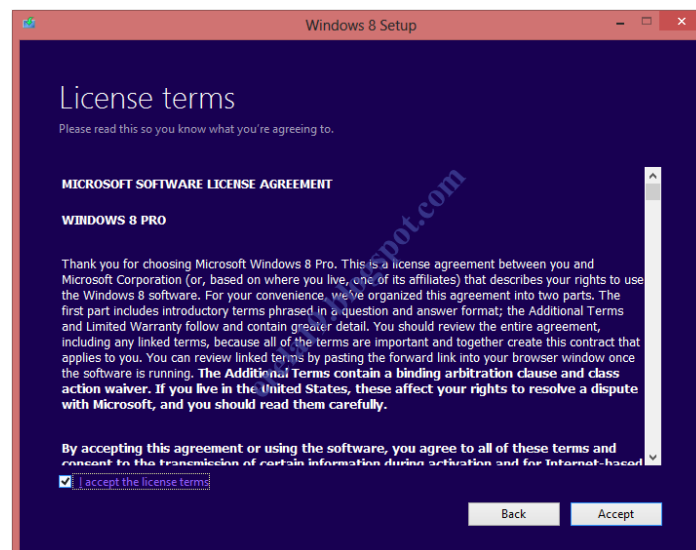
Windows 8 Setup

License terms

Please read this so you know what you're agreeing to.

MICROSOFT SOFTWARE LICENSE AGREEMENT

WINDOWS 8 PRO

Thank you for choosing Microsoft Windows 8 Pro. This is a license agreement between you and Microsoft Corporation (or, based on where you live, one of its affiliates) that describes your rights to use the Windows 8 software. For your convenience, we've organized this agreement into two parts. The first part includes introductory terms phrased in a question and answer format; the Additional Terms and Limited Warranty follow and contain greater detail. You should review the entire agreement, including any linked terms, because all of the terms are important and together create this contract that applies to you. You can review linked terms by pasting the forward link into your browser window once the software is running. The Additional Terms contain a binding arbitration clause and class action waiver. If you live in the United States, these affect your rights to resolve a dispute with Microsoft, and you should read them carefully.

By accepting this agreement or using the software, you agree to all of these terms and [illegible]

I accept the license terms

Back

Accept